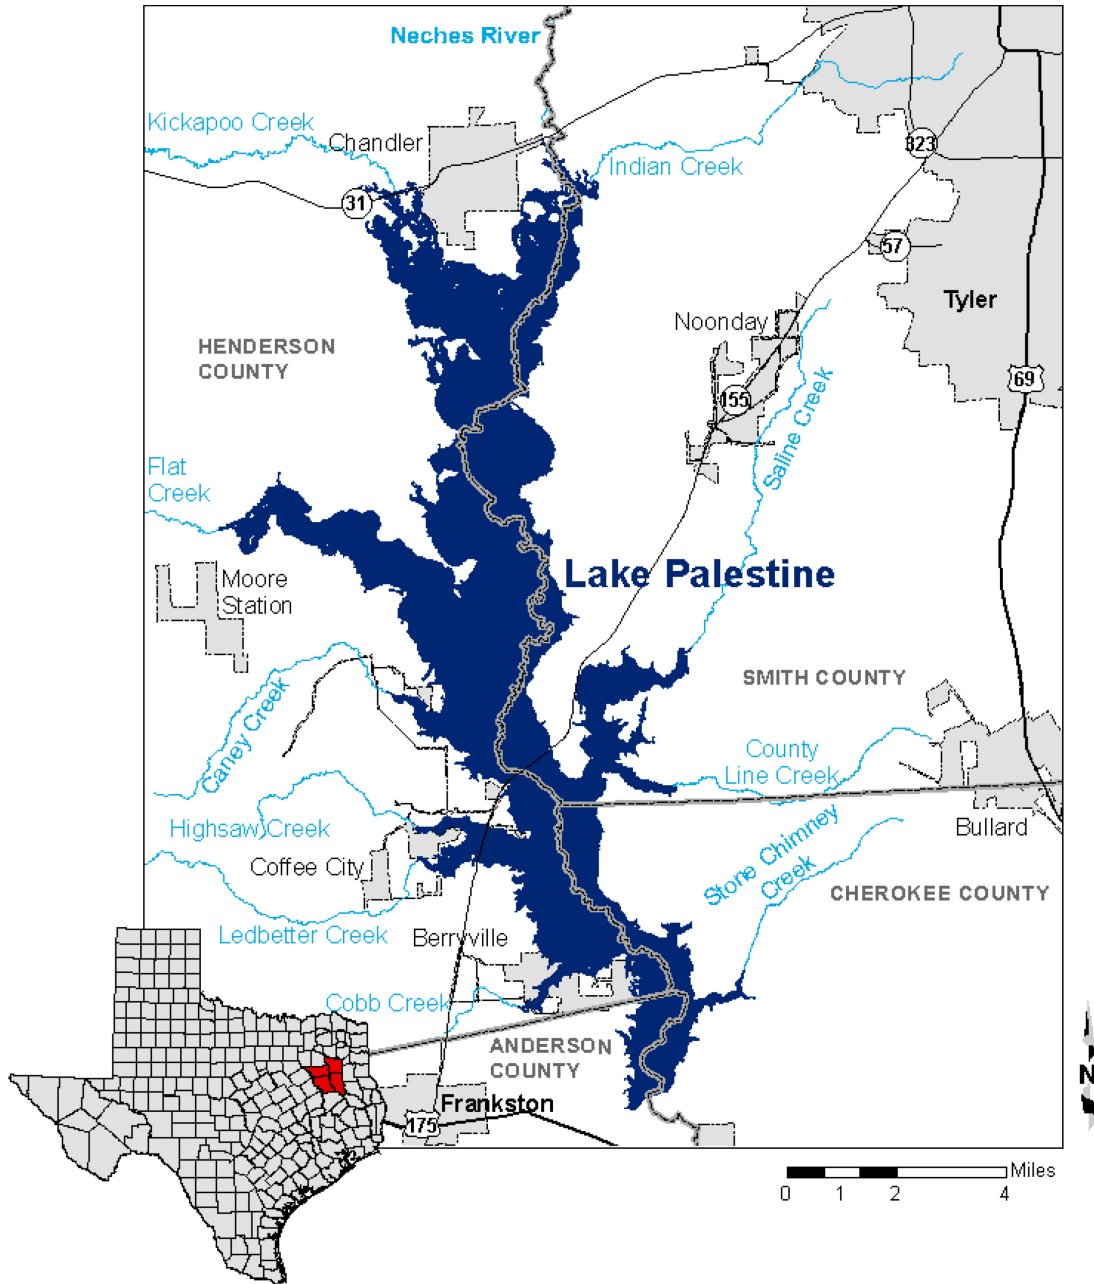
Neches River
Kickapoo Creek
Chandler
Indian Creek
323
31
57
Tyler
Noonday
HENDERSON COUNTY
155
69
Saline Creek
Flat Creek
Lake Palestine
Moore Station
SMITH COUNTY
Caney Creek
County Line Creek
Highsaw Creek
Bullard
Coffee City
Stone Chimney Creek
CHEROKEE COUNTY
Ledbetter Creek
Berryville
Cobb Creek
ANDERSON COUNTY
Frankston
175
Miles
0 1 2 4
N